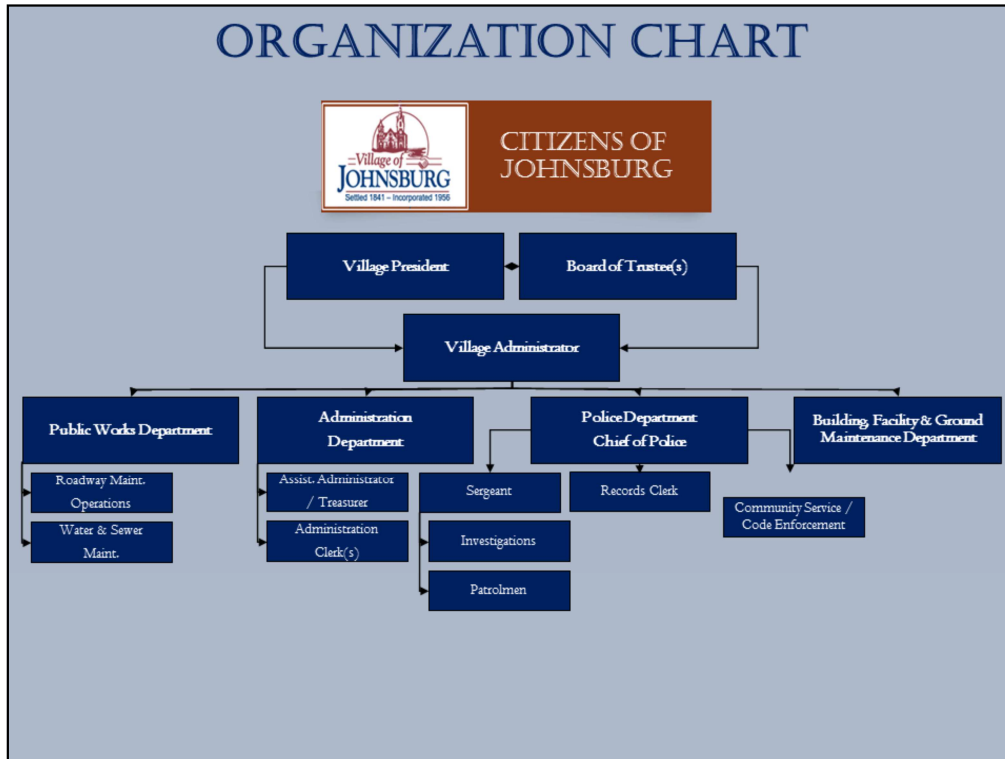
ORGANIZATION CHART

Village of JOHNSBURG
Settled 1841 – Incorporated 1956

CITIZENS OF JOHNSBURG

Village President

Board of Trustee(s)

Village Administrator

Public Works Department

Roadway Maint. Operations

Water & Sewer Maint.

Administration Department

Assist. Administrator / Treasurer

Administration Clerk(s)

Police Department Chief of Police

Sergeant

Investigations

Patrolmen

Records Clerk

Community Service / Code Enforcement

Building, Facility & Ground Maintenance Department